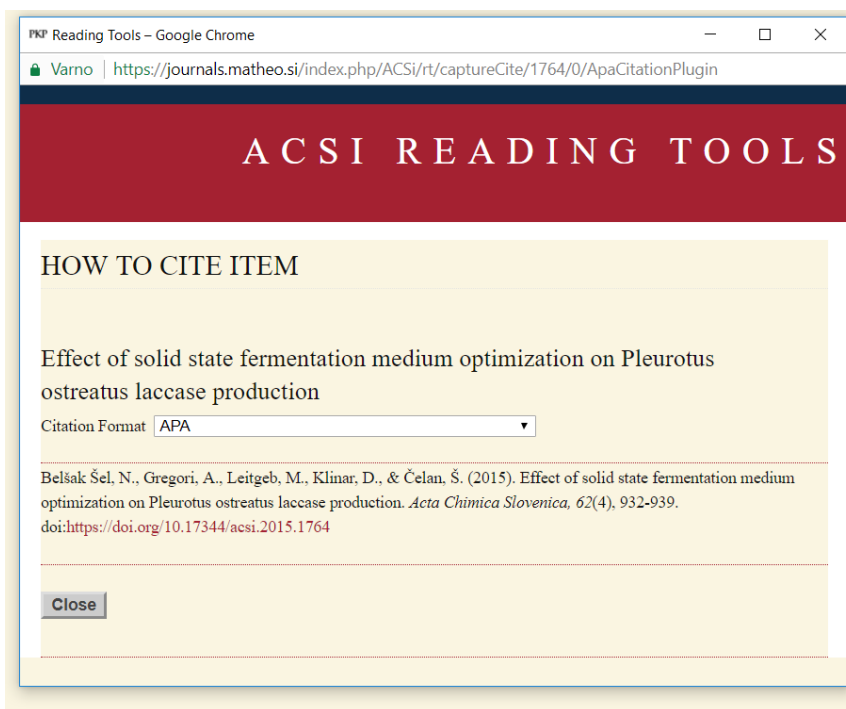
PKP Reading Tools – Google Chrome

Varno | https://journals.matheo.si/index.php/ACSi/rt/captureCite/1764/0/ApaCitationPlugin

ACSI READING TOOLS

HOW TO CITE ITEM

Effect of solid state fermentation medium optimization on Pleurotus ostreatus laccase production

Citation Format APA

Belšak Šel, N., Gregori, A., Leitgeb, M., Klinar, D., & Čelan, Š. (2015). Effect of solid state fermentation medium optimization on Pleurotus ostreatus laccase production. *Acta Chimica Slovenica, 62*(4), 932-939. doi:https://doi.org/10.17344/acsi.2015.1764

Close